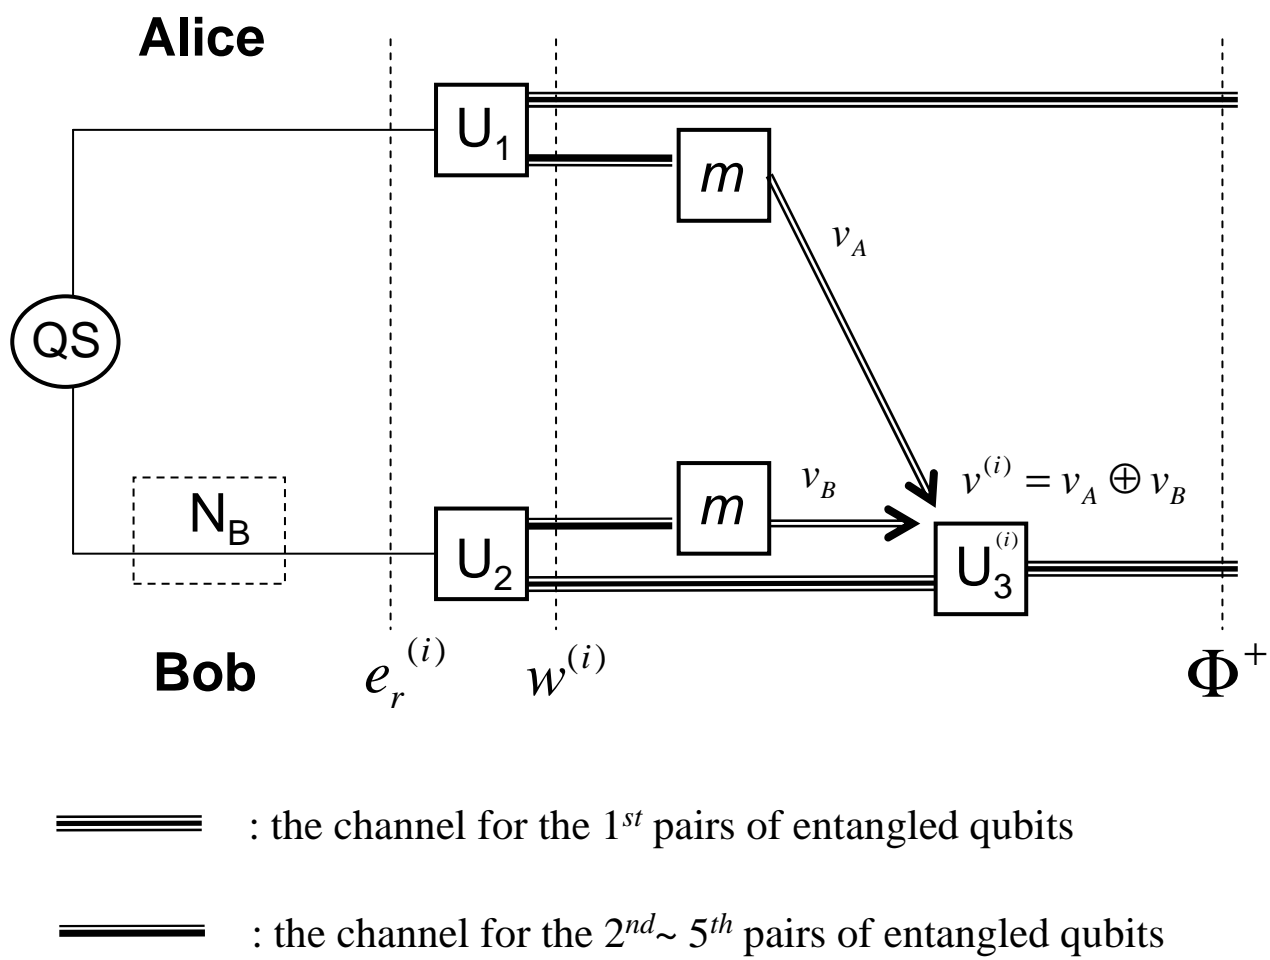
Alice

$U_1$

$m$

$v_A$

QS

$v_B$

$v^{(i)} = v_A \oplus v_B$

$m$

$N_B$

$U_2$

$U_3^{(i)}$

Bob

$e_r^{(i)}$

$w^{(i)}$

$\Phi^+$

: the channel for the $1^{st}$ pairs of entangled qubits

: the channel for the $2^{nd}$~ $5^{th}$ pairs of entangled qubits